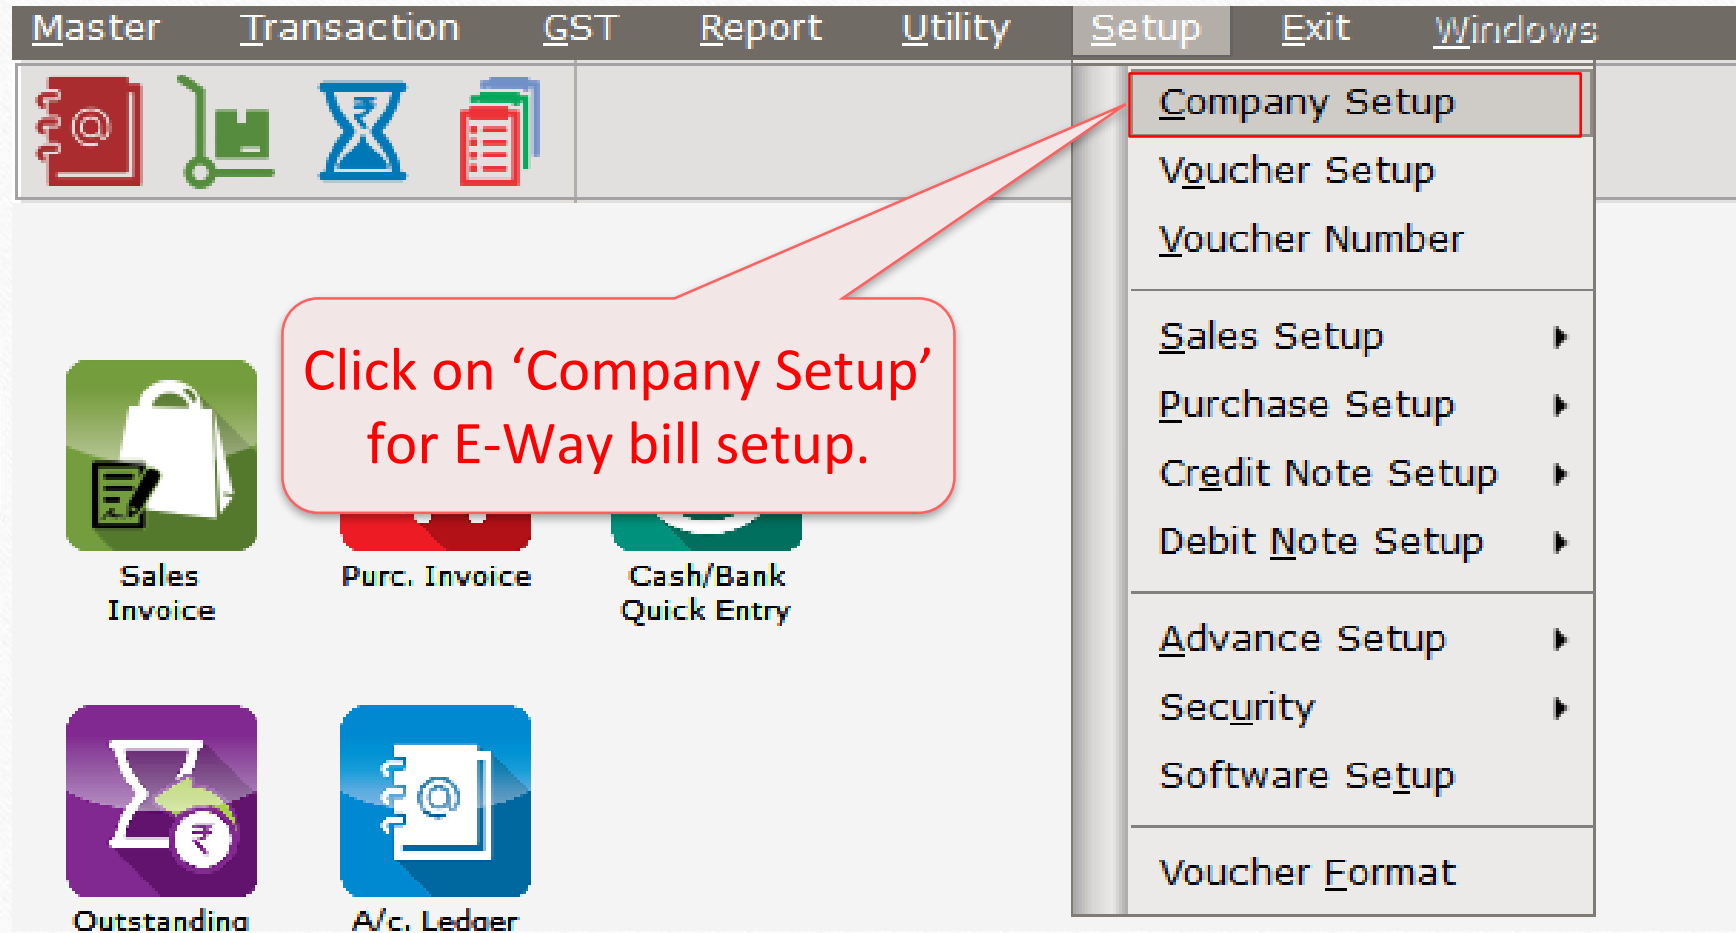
Master Transaction GST Report Utility Setup Exit Windows

Company Setup
Voucher Setup
Voucher Number

Sales Setup
Purchase Setup
Credit Note Setup
Debit Note Setup

Advance Setup
Security
Software Setup

Voucher Format

Click on ‘Company Setup’ for E-Way bill setup.

Sales Invoice

Purc. Invoice

Cash/Bank Quick Entry

Outstanding

A/c. Ledger